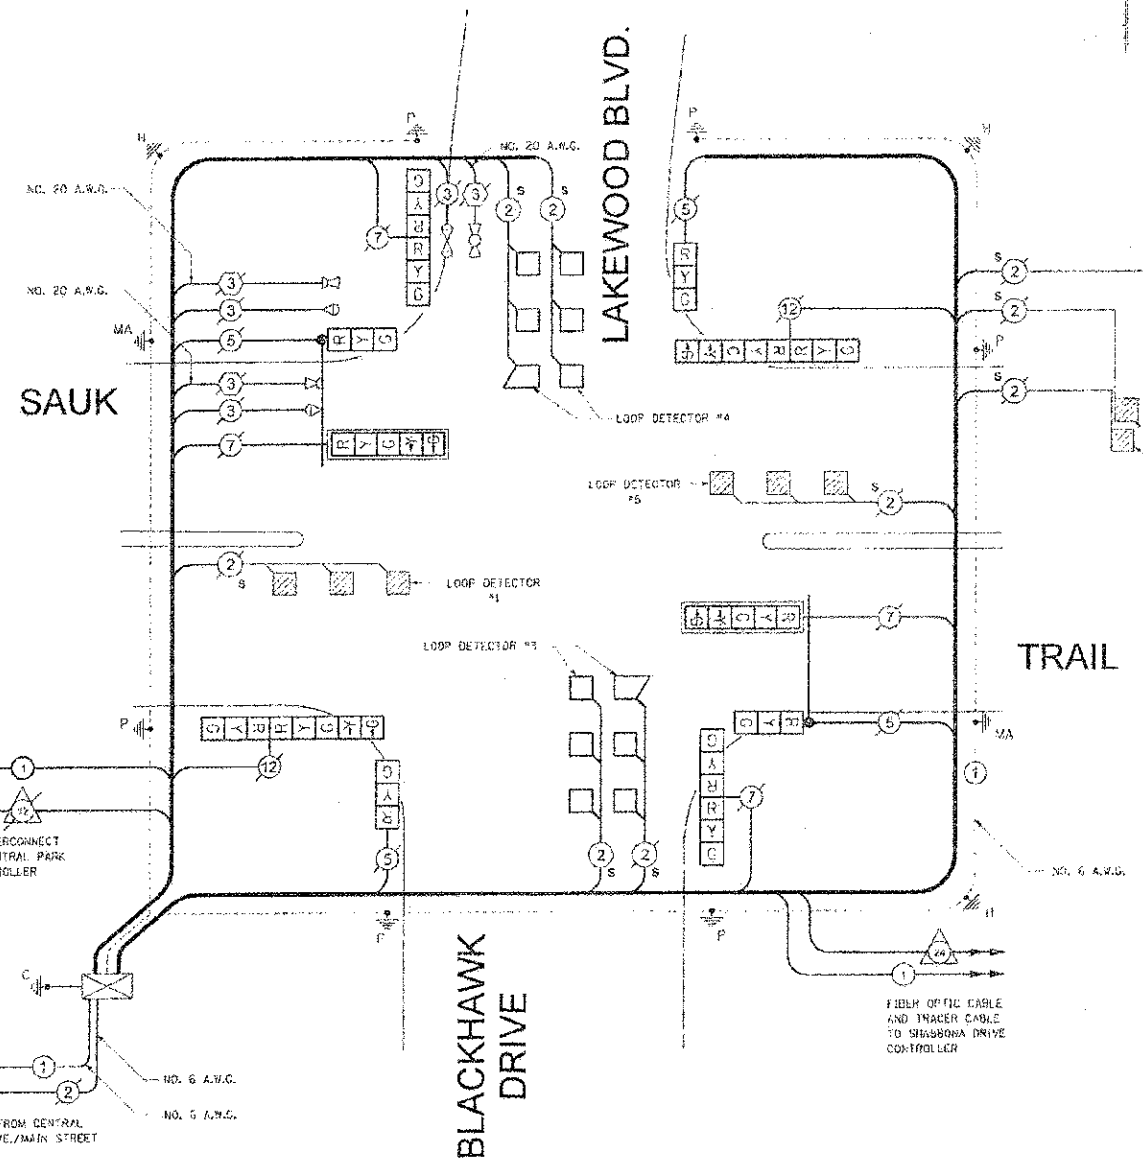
LAKEWOOD BLVD.

H

P

NO. 20 A.W.G.

P

H

NO. 20 A.W.G.

G Y R R Y G

3 3

7

S S

2 2

5

R Y G

S 2

NO. 20 A.W.G.

3

3

MA

5

R Y G

12

S 2

P

S 2

SAUK

3

3

7

R Y G

LOOP DETECTOR #4

LOOP DETECTOR #5

S 2

2 S

LOOP DETECTOR #1

7

TRAIL

LOOP DETECTOR #3

P

MA

1

12

R Y G

5

ERCONNECT
TRAL PARK
OLLER

G Y R

5

G Y R R Y G

7

1

2 S 2 S

NO. 6 A.W.G.

H

P

P

C

24

1

FIBER OPTIC CABLE AND TRACER CABLE TO SHABBONA DRIVE CONTROLLER

1

NO. 6 A.W.G.

2

NO. 6 A.W.G.

ROM CENTRAL
VE./MAIN STREET

BLACKHAWK
DRIVE